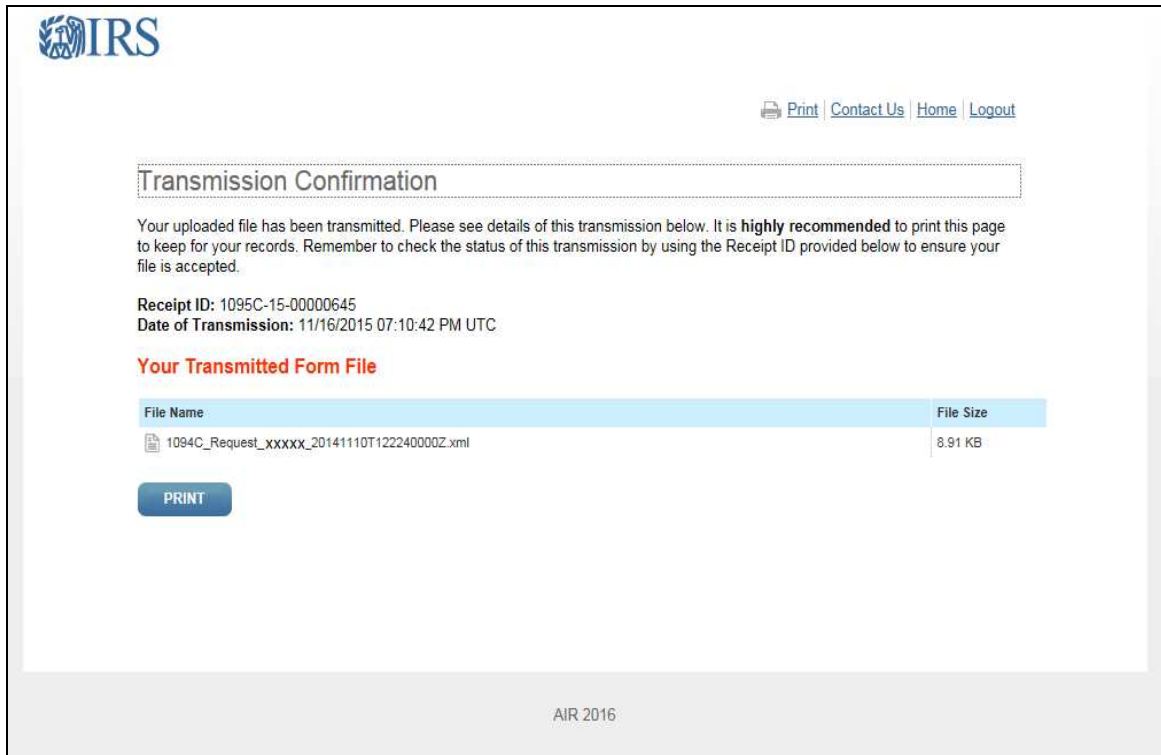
IRS

Print | Contact Us | Home | Logout

Transmission Confirmation

Your uploaded file has been transmitted. Please see details of this transmission below. It is **highly recommended** to print this page to keep for your records. Remember to check the status of this transmission by using the Receipt ID provided below to ensure your file is accepted.

**Receipt ID:** 1095C-15-00000645
**Date of Transmission:** 11/16/2015 07:10:42 PM UTC

Your Transmitted Form File

| File Name | File Size |
|---|---|
| 1094C_Request_xxxxx_20141110T122240000Z.xml | 8.91 KB |

PRINT

AIR 2016